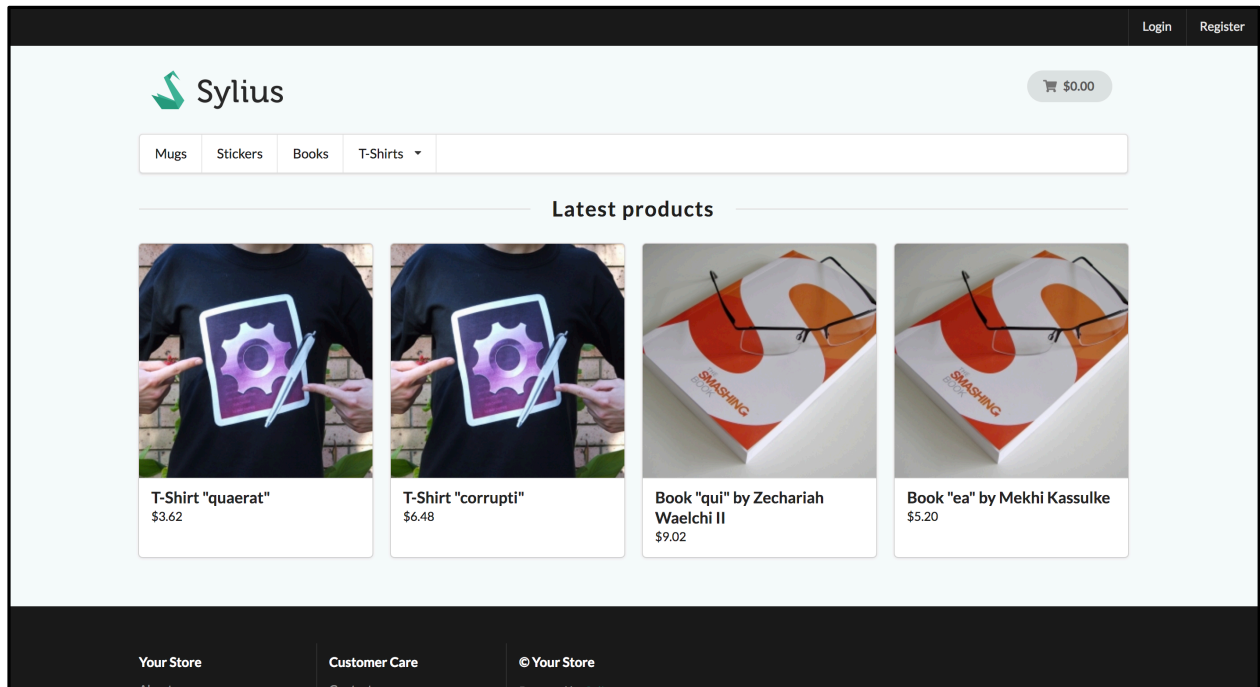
Login Register

Sylius

$0.00

Mugs Stickers Books T-Shirts

Latest products

SMASHING BOOK

SMASHING BOOK

T-Shirt "quaerat"
$3.62

T-Shirt "corrupti"
$6.48

Book "qui" by Zechariah Waelchi II
$9.02

Book "ea" by Mekhi Kassulke
$5.20

Your Store
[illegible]

Customer Care
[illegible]

© Your Store
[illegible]